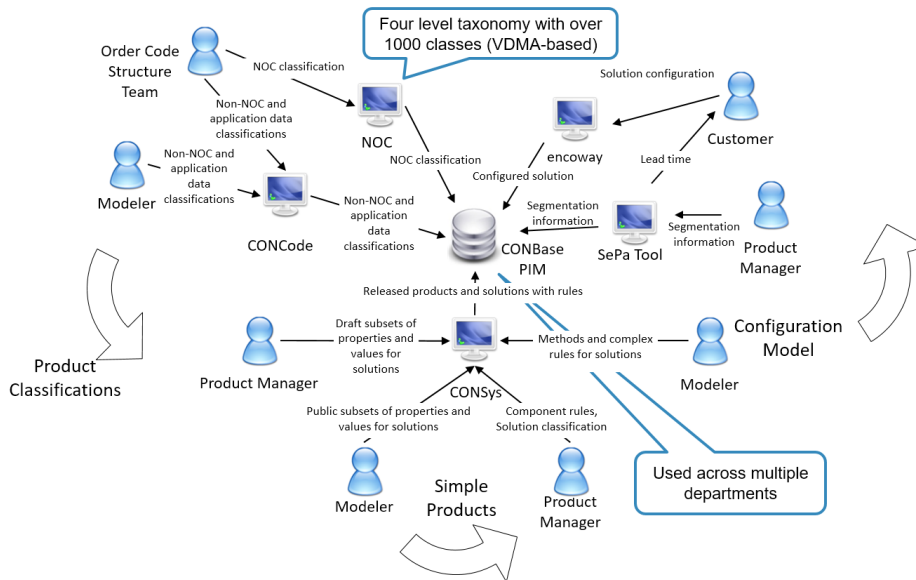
Four level taxonomy with over 1000 classes (VDMA-based)

Order Code Structure Team

NOC classification

Non-NOC and application data classifications

NOC

Solution configuration

Customer

encoway

Modeler

Non-NOC and application data classifications

NOC classification

Configured solution

Lead time

CONCode

Non-NOC and application data classifications

Segmentation information

SePa Tool

Segmentation information

Product Manager

CONBase PIM

Released products and solutions with rules

Product Classifications

Product Manager

Draft subsets of properties and values for solutions

Methods and complex rules for solutions

Configuration Model

Modeler

CONSys

Public subsets of properties and values for solutions

Component rules, Solution classification

Modeler

Simple Products

Product Manager

Used across multiple departments